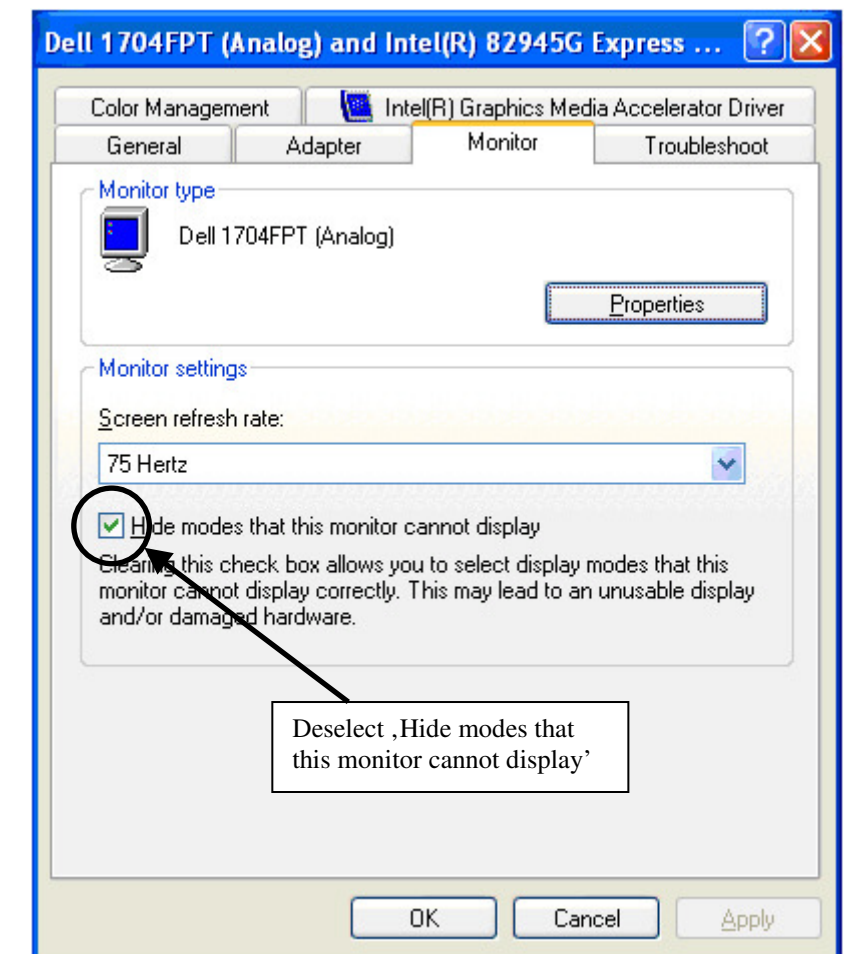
Dell 1704FPT (Analog) and Intel(R) 82945G Express ...

Color Management
Intel(R) Graphics Media Accelerator Driver
General
Adapter
Monitor
Troubleshoot

Monitor type
Dell 1704FPT (Analog)
Properties

Monitor settings
Screen refresh rate:
75 Hertz

Hide modes that this monitor cannot display

Clearing this check box allows you to select display modes that this monitor cannot display correctly. This may lead to an unusable display and/or damaged hardware.

Deselect ‚Hide modes that this monitor cannot display'

OK
Cancel
Apply